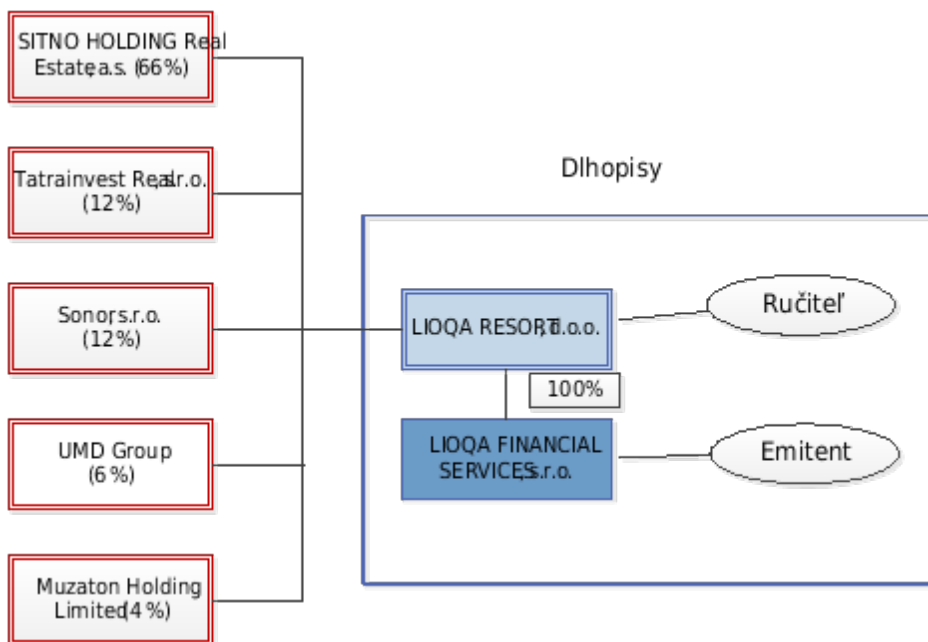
SITNO HOLDING Real Estate, a.s. (66%)

Tatrainvest Real, s.r.o. (12%)

Sonor, s.r.o. (12%)

UMD Group (6%)

Muzaton Holding Limited (4%)

Dlhopisy

LIOQA RESORT, d.o.o.

Ručiteľ

100%

LIOQA FINANCIAL SERVICES, s.r.o.

Emitent